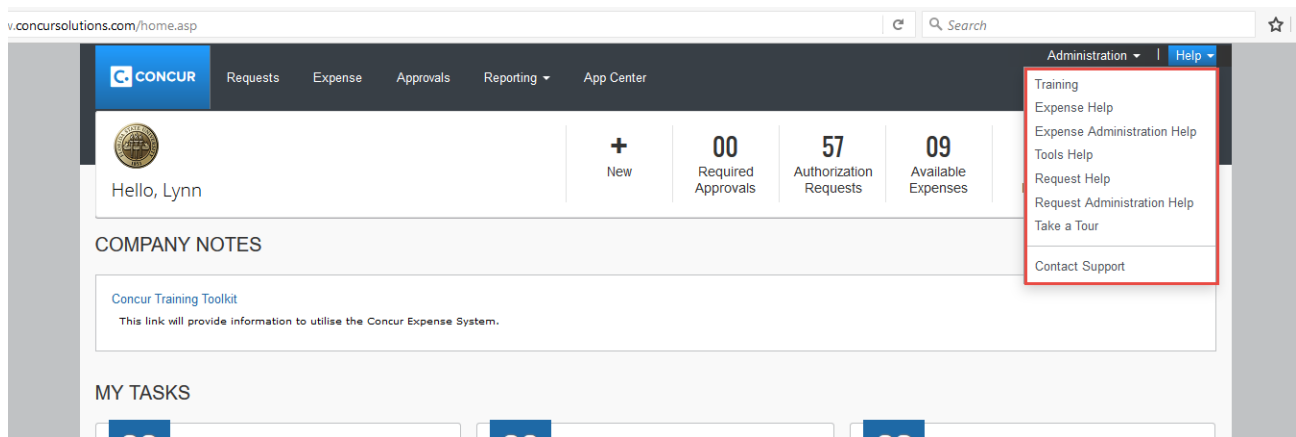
v.concursolutions.com/home.asp

Search

CONCUR

Requests Expense Approvals Reporting App Center

Administration | Help

Training
Expense Help
Expense Administration Help
Tools Help
Request Help
Request Administration Help
Take a Tour

Contact Support

Hello, Lynn

+
New

00
Required Approvals

57
Authorization Requests

09
Available Expenses

COMPANY NOTES

Concur Training Toolkit

This link will provide information to utilise the Concur Expense System.

MY TASKS